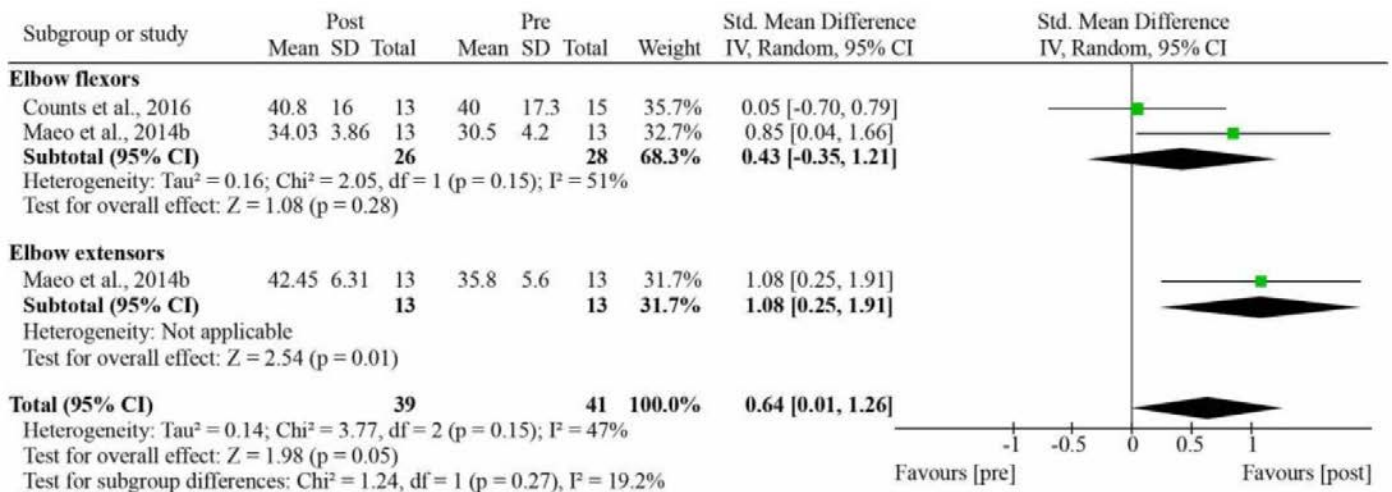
| Subgroup or study | Post Mean | Post SD | Post Total | Pre Mean | Pre SD | Pre Total | Weight | Std. Mean Difference IV, Random, 95% CI | Std. Mean Difference IV, Random, 95% CI |
|---|---|---|---|---|---|---|---|---|---|
| **Elbow flexors** | | | | | | | | | |
| Counts et al., 2016 | 40.8 | 16 | 13 | 40 | 17.3 | 15 | 35.7% | 0.05 [-0.70, 0.79] | |
| Maeo et al., 2014b | 34.03 | 3.86 | 13 | 30.5 | 4.2 | 13 | 32.7% | 0.85 [0.04, 1.66] | |
| **Subtotal (95% CI)** | | | **26** | | | **28** | **68.3%** | **0.43 [-0.35, 1.21]** | |
| Heterogeneity: Tau² = 0.16; Chi² = 2.05, df = 1 (p = 0.15); I² = 51% | | | | | | | | | |
| Test for overall effect: Z = 1.08 (p = 0.28) | | | | | | | | | |
| **Elbow extensors** | | | | | | | | | |
| Maeo et al., 2014b | 42.45 | 6.31 | 13 | 35.8 | 5.6 | 13 | 31.7% | 1.08 [0.25, 1.91] | |
| **Subtotal (95% CI)** | | | **13** | | | **13** | **31.7%** | **1.08 [0.25, 1.91]** | |
| Heterogeneity: Not applicable | | | | | | | | | |
| Test for overall effect: Z = 2.54 (p = 0.01) | | | | | | | | | |
| **Total (95% CI)** | | | **39** | | | **41** | **100.0%** | **0.64 [0.01, 1.26]** | |
| Heterogeneity: Tau² = 0.14; Chi² = 3.77, df = 2 (p = 0.15); I² = 47% | | | | | | | | | |
| Test for overall effect: Z = 1.98 (p = 0.05) | | | | | | | | | |
| Test for subgroup differences: Chi² = 1.24, df = 1 (p = 0.27), I² = 19.2% | | | | | | | | | |

-1 -0.5 0 0.5 1

Favours [pre] Favours [post]